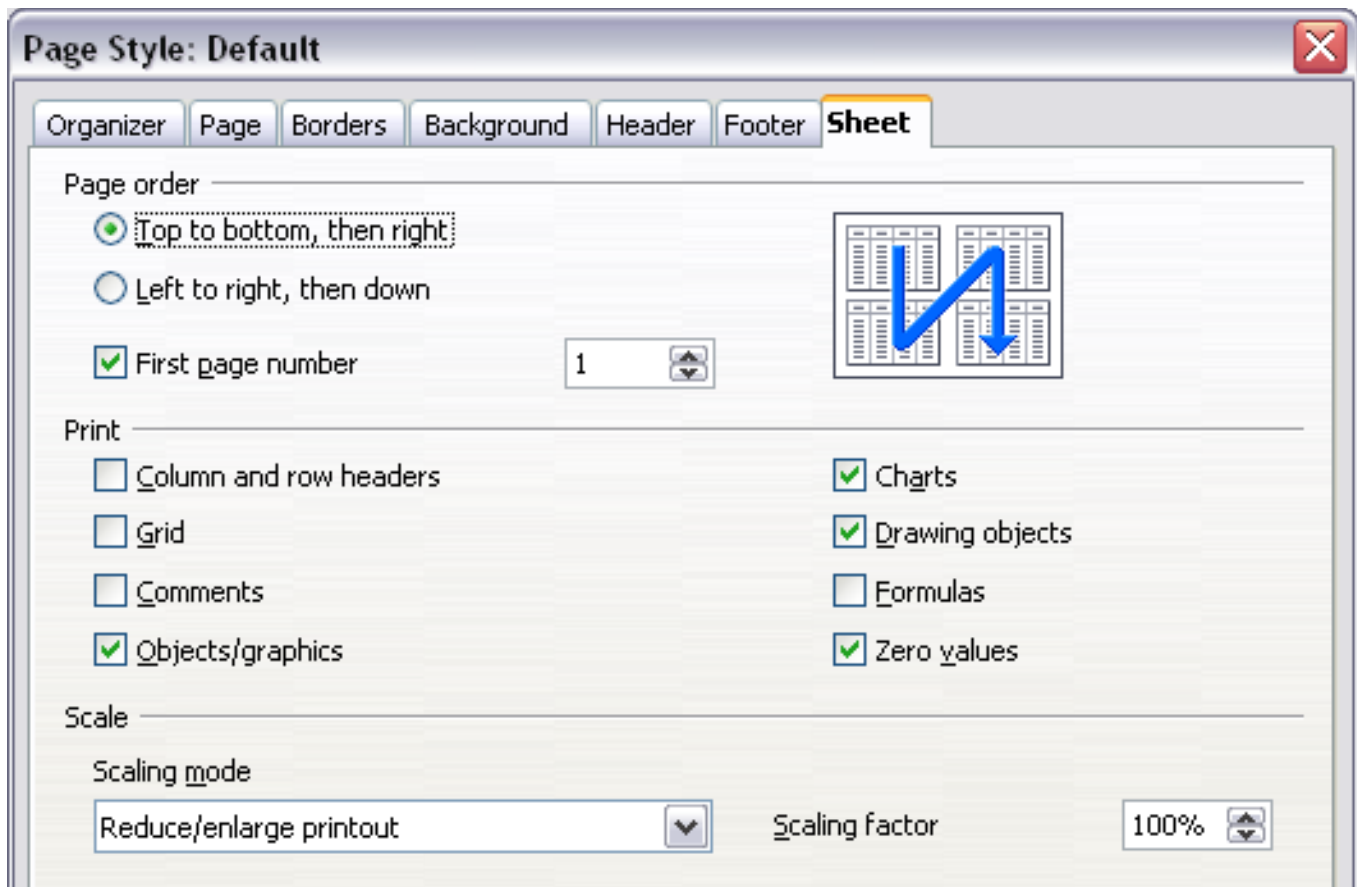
Page Style: Default

Organizer | Page | Borders | Background | Header | Footer | Sheet

Page order

Top to bottom, then right

Left to right, then down

First page number 1

Print

Column and row headers

Grid

Comments

Objects/graphics

Charts

Drawing objects

Formulas

Zero values

Scale

Scaling mode

Reduce/enlarge printout

Scaling factor 100%